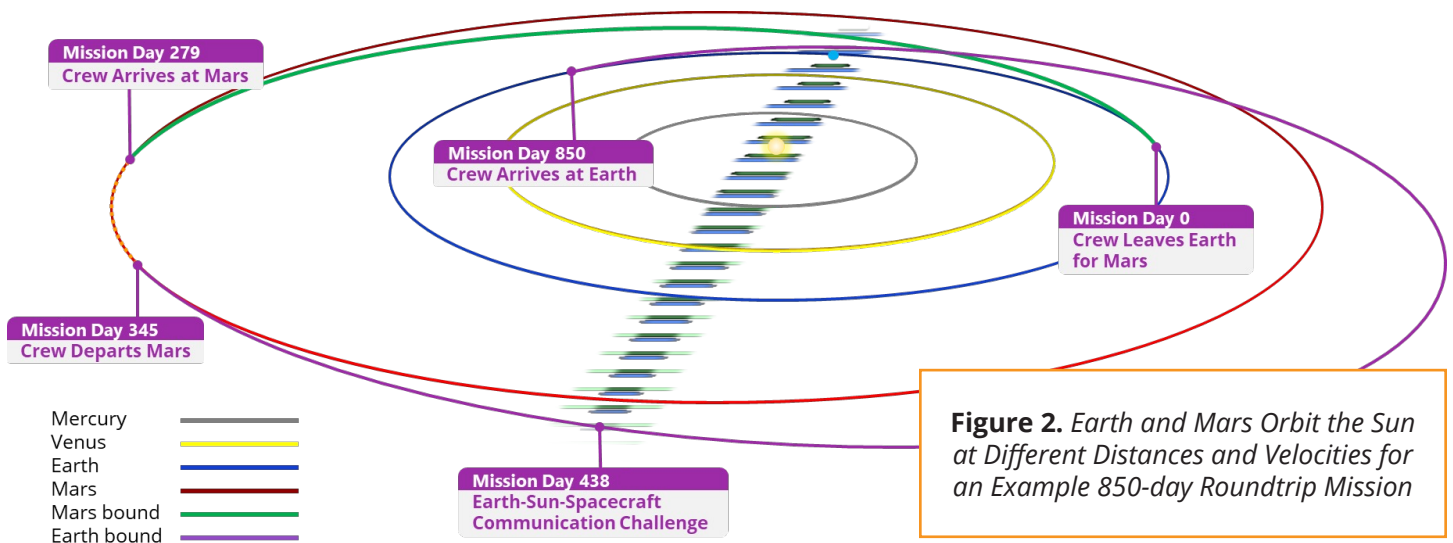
Mission Day 279
Crew Arrives at Mars

Mission Day 850
Crew Arrives at Earth

Mission Day 0
Crew Leaves Earth for Mars

Mission Day 345
Crew Departs Mars

Mercury
Venus
Earth
Mars
Mars bound
Earth bound

Mission Day 438
Earth-Sun-Spacecraft Communication Challenge

**Figure 2.** *Earth and Mars Orbit the Sun at Different Distances and Velocities for an Example 850-day Roundtrip Mission*